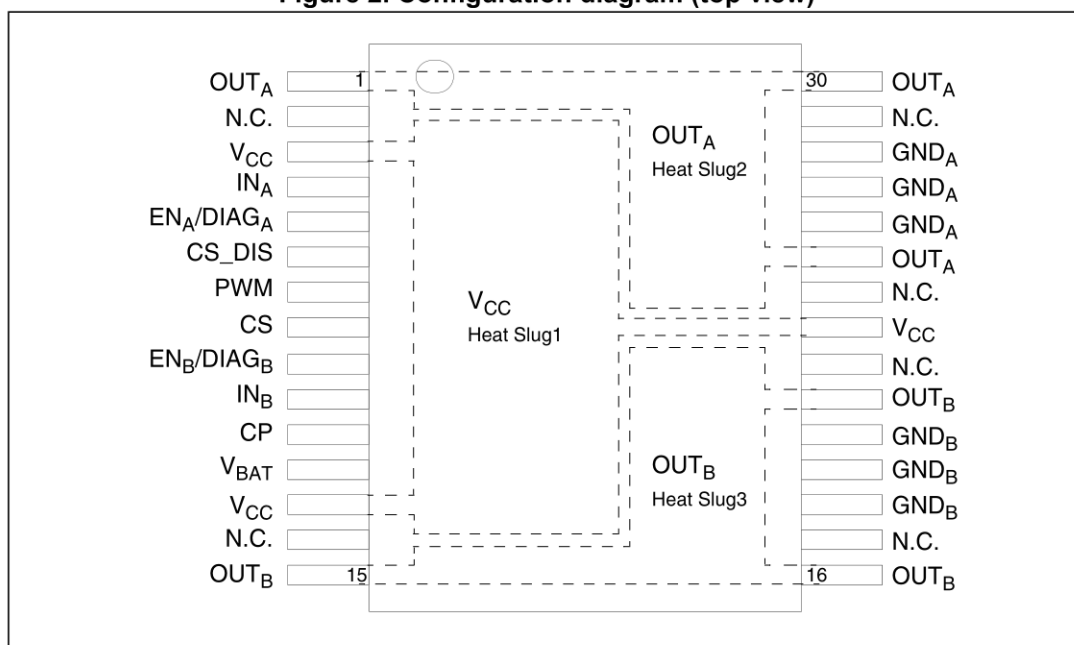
Figure 2. Configuration diagram (top view)

$OUT_A$
N.C.
$V_{CC}$
$IN_A$
$EN_A/DIAG_A$
CS_DIS
PWM
CS
$EN_B/DIAG_B$
$IN_B$
CP
$V_{BAT}$
$V_{CC}$
N.C.
$OUT_B$

1
15

$V_{CC}$
Heat Slug1

$OUT_A$
Heat Slug2

$OUT_B$
Heat Slug3

30
16

$OUT_A$
N.C.
$GND_A$
$GND_A$
$GND_A$
$OUT_A$
N.C.
$V_{CC}$
N.C.
$OUT_B$
$GND_B$
$GND_B$
$GND_B$
N.C.
$OUT_B$